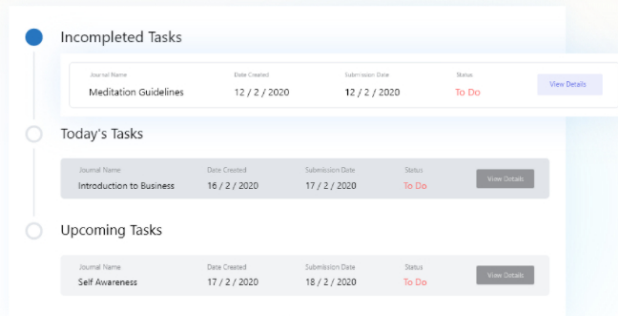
Incompleted Tasks

| Journal Name | Date Created | Submission Date | Status | |
|---|---|---|---|---|
| Meditation Guidelines | 12 / 2 / 2020 | 12 / 2 / 2020 | To Do | View Details |

Today's Tasks

| Journal Name | Date Created | Submission Date | Status | |
|---|---|---|---|---|
| Introduction to Business | 16 / 2 / 2020 | 17 / 2 / 2020 | To Do | View Details |

Upcoming Tasks

| Journal Name | Date Created | Submission Date | Status | |
|---|---|---|---|---|
| Self Awareness | 17 / 2 / 2020 | 18 / 2 / 2020 | To Do | View Details |